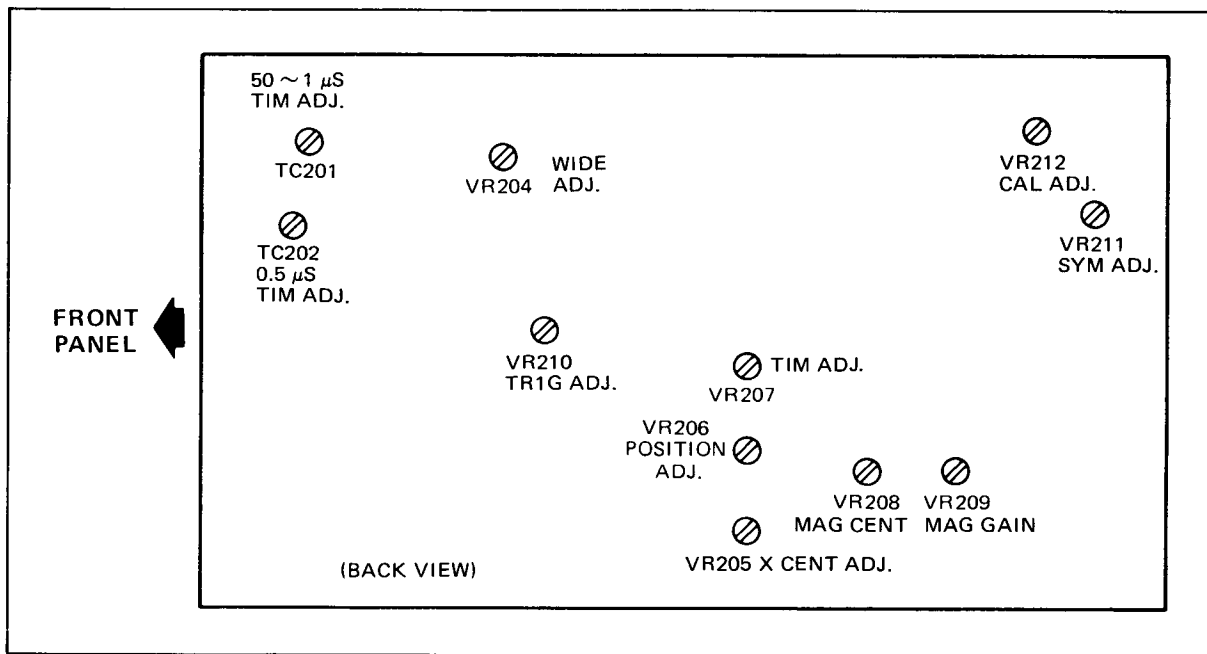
$50 \sim 1\ \mu S$
TIM ADJ.

TC201

TC202
$0.5\ \mu S$
TIM ADJ.

VR204 WIDE ADJ.

VR212
CAL ADJ.

VR211
SYM ADJ.

FRONT PANEL

VR210
TR1G ADJ.

TIM ADJ.
VR207

VR206
POSITION
ADJ.

VR208
MAG CENT

VR209
MAG GAIN

VR205 X CENT ADJ.

(BACK VIEW)